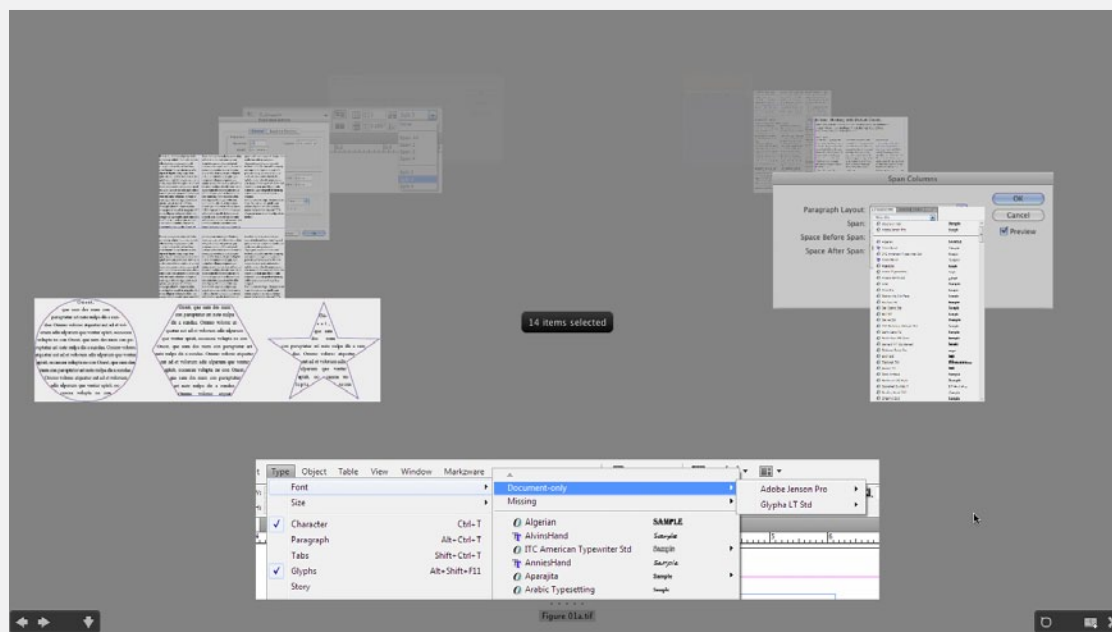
Span Columns

Paragraph Layout:
Span:
Space Before Span:
Space After Span:

OK
Cancel
Preview

14 items selected

Type Object Table View Window Markzware

Font
Size
Character Ctrl+T
Paragraph Alt+Ctrl+T
Tabs Shift+Ctrl+T
Glyphs Alt+Shift+F11
Story

Document-only
Missing
Algerian SAMPLE
AlvinsHand Sample
ITC American Typewriter Std Sample
AnniesHand Sample
Aparajita Sample
Arabic Typesetting Sample

Adobe Jensen Pro
Glypha LT Std

Figure 01a.tif